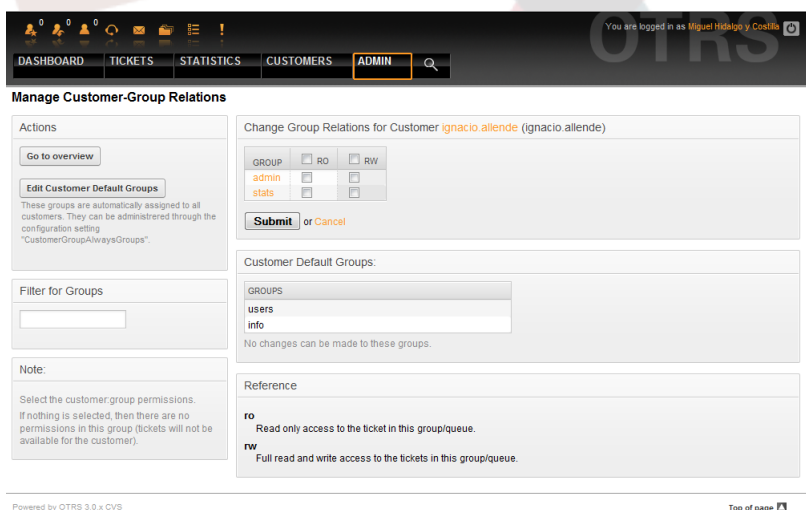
0 0 0 !

You are logged in as Miguel Hidalgo y Costilla

OTRS

DASHBOARD TICKETS STATISTICS CUSTOMERS ADMIN

Manage Customer-Group Relations

Actions

Go to overview

Edit Customer Default Groups

These groups are automatically assigned to all customers. They can be administreed through the configuration setting "CustomerGroupAlwaysGroups".

Filter for Groups

Note:

Select the customer:group permissions.

If nothing is selected, then there are no permissions in this group (tickets will not be available for the customer).

Change Group Relations for Customer ignacio.allende (ignacio.allende)

| GROUP | RO | RW |
|---|---|---|
| admin | | |
| stats | | |

Submit or Cancel

Customer Default Groups:

| GROUPS |
|---|
| users |
| info |

No changes can be made to these groups.

Reference

ro
Read only access to the ticket in this group/queue.

rw
Full read and write access to the tickets in this group/queue.

Powered by OTRS 3.0.x CVS

Top of page